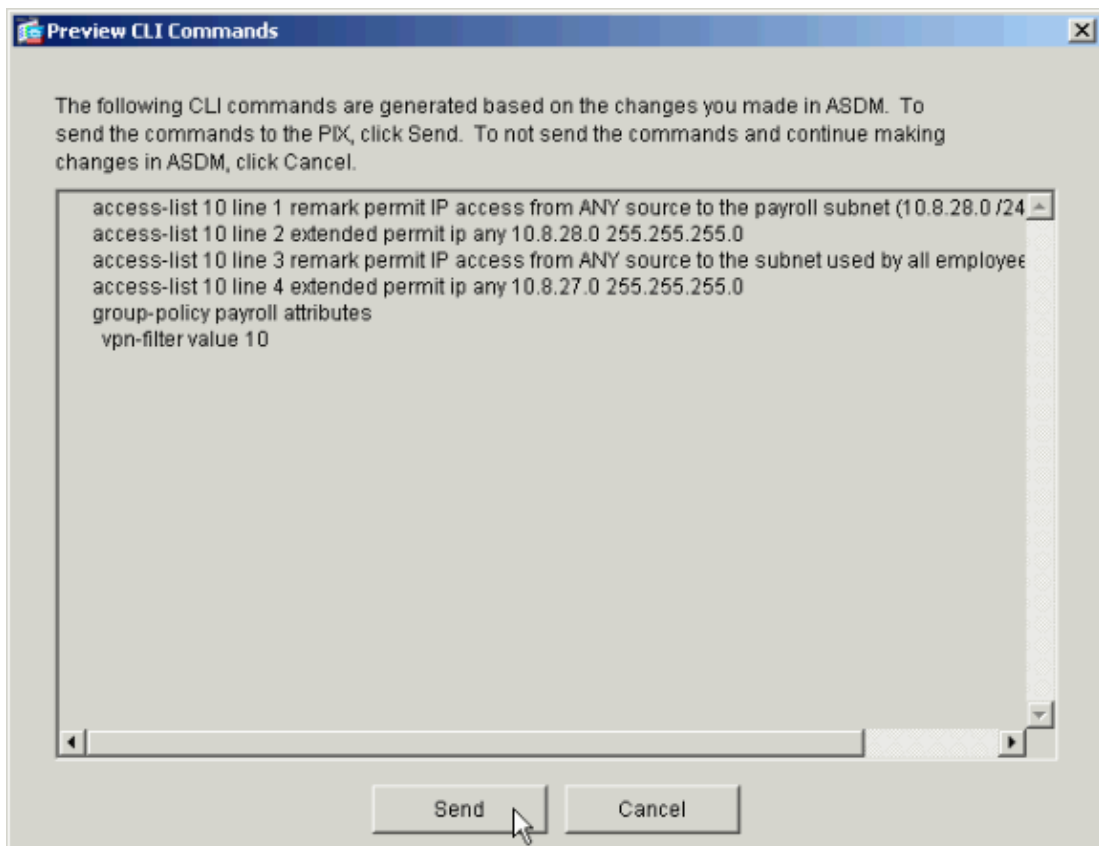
Preview CLI Commands

The following CLI commands are generated based on the changes you made in ASDM. To send the commands to the PIX, click Send. To not send the commands and continue making changes in ASDM, click Cancel.

access-list 10 line 1 remark permit IP access from ANY source to the payroll subnet (10.8.28.0 /24
access-list 10 line 2 extended permit ip any 10.8.28.0 255.255.255.0
access-list 10 line 3 remark permit IP access from ANY source to the subnet used by all employee
access-list 10 line 4 extended permit ip any 10.8.27.0 255.255.255.0
group-policy payroll attributes
vpn-filter value 10

Send

Cancel